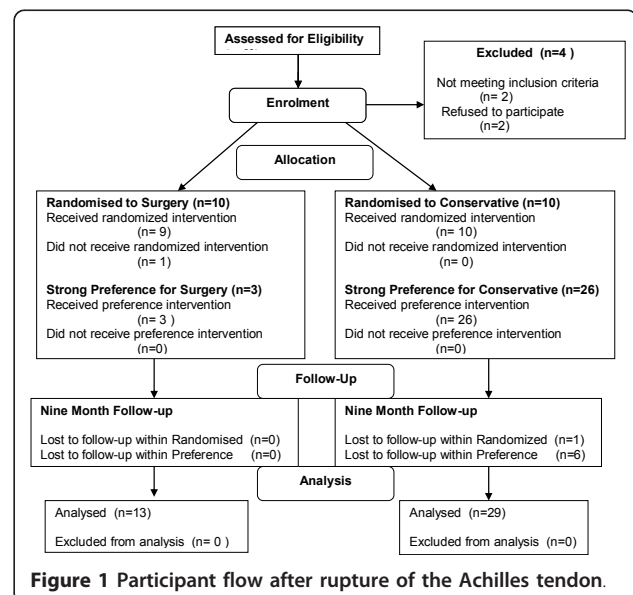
Assessed for Eligibility
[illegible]

Excluded (n=4 )

Not meeting inclusion criteria (n= 2)
Refused to participate (n=2)

Enrolment

Allocation

Randomised to Surgery (n=10)
Received randomized intervention (n= 9)
Did not receive randomized intervention (n= 1)

Strong Preference for Surgery (n=3)
Received preference intervention (n= 3 )
Did not receive preference intervention (n=0)

Randomised to Conservative (n=10)
Received randomized intervention (n= 10)
Did not receive randomized intervention (n= 0)

Strong Preference for Conservative (n=26)
Received preference intervention (n= 26)
Did not receive preference intervention (n=0)

Follow-Up

Nine Month Follow-up

Lost to follow-up within Randomised (n=0)
Lost to follow-up within Preference (n=0)

Nine Month Follow-up

Lost to follow-up within Randomized (n=1)
Lost to follow-up within Preference (n=6)

Analysis

Analysed (n=13)

Excluded from analysis (n= 0 )

Analysed (n=29)

Excluded from analysis (n=0)

Figure 1 Participant flow after rupture of the Achilles tendon.